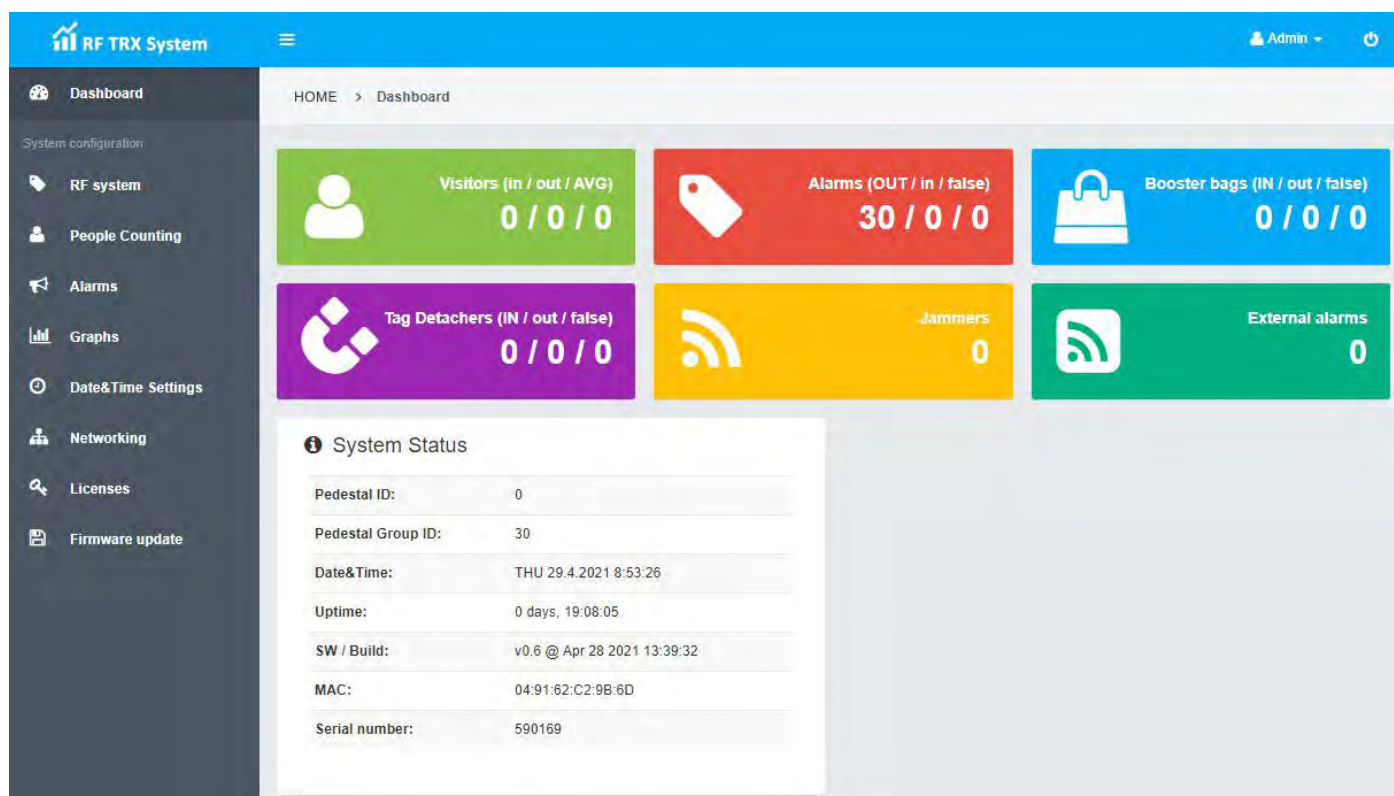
RF TRX System

Admin

Dashboard

System configuration

RF system

People Counting

Alarms

Graphs

Date&Time Settings

Networking

Licenses

Firmware update

HOME > Dashboard

Visitors (in / out / AVG)
0 / 0 / 0

Alarms (OUT / in / false)
30 / 0 / 0

Booster bags (IN / out / false)
0 / 0 / 0

Tag Detachers (IN / out / false)
0 / 0 / 0

Jammers
0

External alarms
0

System Status

| | |
|---|---|
| Pedestal ID: | 0 |
| Pedestal Group ID: | 30 |
| Date&Time: | THU 29.4.2021 8:53:26 |
| Uptime: | 0 days, 19:08:05 |
| SW / Build: | v0.6 @ Apr 28 2021 13:39:32 |
| MAC: | 04:91:62:C2:9B:6D |
| Serial number: | 590169 |